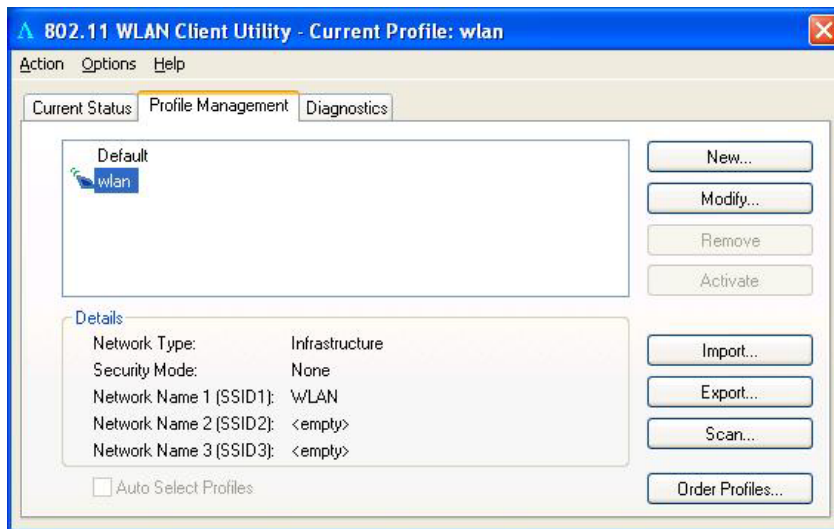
802.11 WLAN Client Utility - Current Profile: wlan

Action Options Help

Current Status | Profile Management | Diagnostics

Default
wlan

New...
Modify...
Remove
Activate

Details

| | |
|---|---|
| Network Type: | Infrastructure |
| Security Mode: | None |
| Network Name 1 (SSID1): | WLAN |
| Network Name 2 (SSID2): | <empty> |
| Network Name 3 (SSID3): | <empty> |

Import...
Export...
Scan...

Auto Select Profiles

Order Profiles...